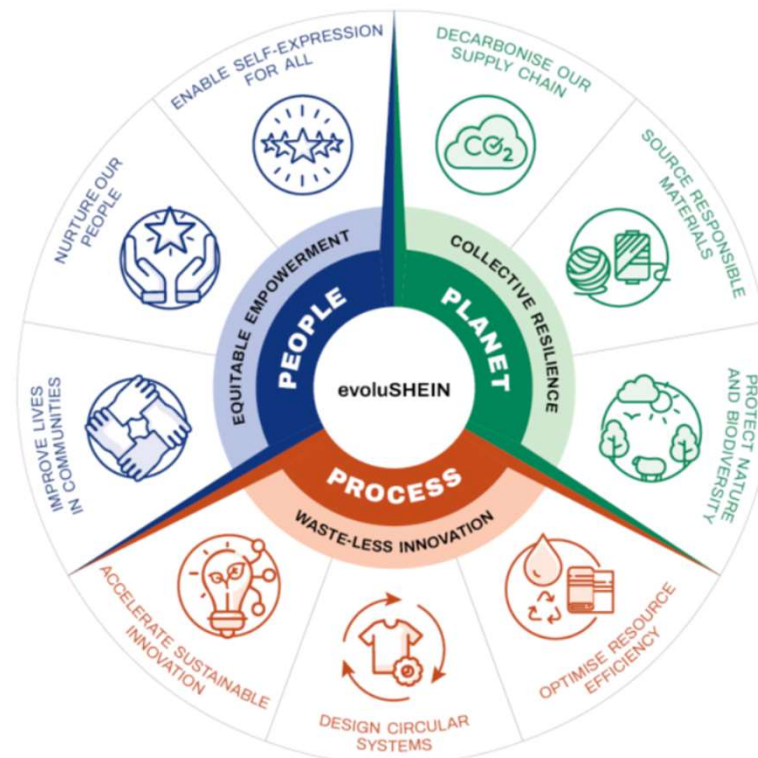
evoluSHEIN

PEOPLE
EQUITABLE EMPOWERMENT
ENABLE SELF-EXPRESSION FOR ALL
NURTURE OUR PEOPLE
IMPROVE LIVES IN COMMUNITIES

PLANET
COLLECTIVE RESILIENCE
DECARBONISE OUR SUPPLY CHAIN
$CO_2$
SOURCE RESPONSIBLE MATERIALS
PROTECT NATURE AND BIODIVERSITY

PROCESS
WASTE-LESS INNOVATION
OPTIMISE RESOURCE EFFICIENCY
DESIGN CIRCULAR SYSTEMS
ACCELERATE SUSTAINABLE INNOVATION